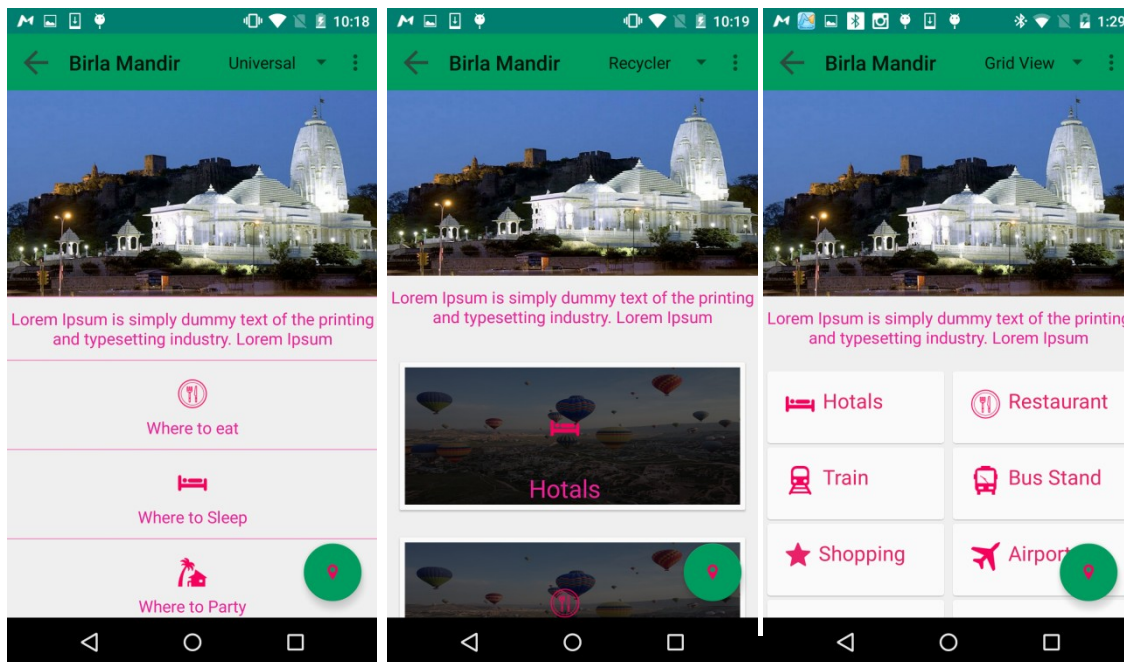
10:18

Birla Mandir

Universal

Lorem Ipsum is simply dummy text of the printing and typesetting industry. Lorem Ipsum

Where to eat

Where to Sleep

Where to Party

10:19

Birla Mandir

Recycler

Lorem Ipsum is simply dummy text of the printing and typesetting industry. Lorem Ipsum

Hotals

1:29

Birla Mandir

Grid View

Lorem Ipsum is simply dummy text of the printing and typesetting industry. Lorem Ipsum

Hotals

Restaurant

Train

Bus Stand

Shopping

Airport